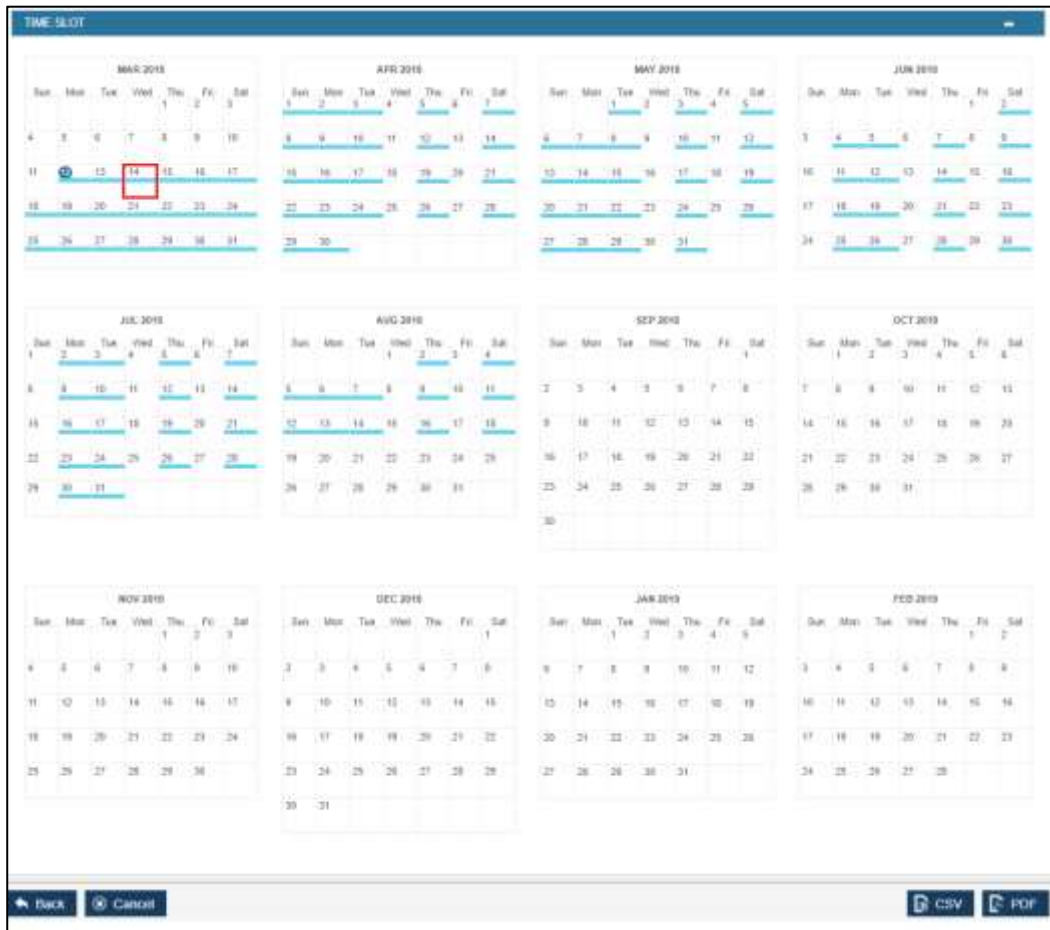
TIME SLOT

MAR 2018

| Sun | Mon | Tue | Wed | Thu | Fri | Sat |
|---|---|---|---|---|---|---|
| | | | | 1 | 2 | 3 |
| 4 | 5 | 6 | 7 | 8 | 9 | 10 |
| 11 | 12 | 13 | 14 | 15 | 16 | 17 |
| 18 | 19 | 20 | 21 | 22 | 23 | 24 |
| 25 | 26 | 27 | 28 | 29 | 30 | 31 |

APR 2018

| Sun | Mon | Tue | Wed | Thu | Fri | Sat |
|---|---|---|---|---|---|---|
| 1 | 2 | 3 | 4 | 5 | 6 | 7 |
| 8 | 9 | 10 | 11 | 12 | 13 | 14 |
| 15 | 16 | 17 | 18 | 19 | 20 | 21 |
| 22 | 23 | 24 | 25 | 26 | 27 | 28 |
| 29 | 30 | | | | | |

MAY 2018

| Sun | Mon | Tue | Wed | Thu | Fri | Sat |
|---|---|---|---|---|---|---|
| | | 1 | 2 | 3 | 4 | 5 |
| 6 | 7 | 8 | 9 | 10 | 11 | 12 |
| 13 | 14 | 15 | 16 | 17 | 18 | 19 |
| 20 | 21 | 22 | 23 | 24 | 25 | 26 |
| 27 | 28 | 29 | 30 | 31 | | |

JUN 2018

| Sun | Mon | Tue | Wed | Thu | Fri | Sat |
|---|---|---|---|---|---|---|
| | | | | | 1 | 2 |
| 3 | 4 | 5 | 6 | 7 | 8 | 9 |
| 10 | 11 | 12 | 13 | 14 | 15 | 16 |
| 17 | 18 | 19 | 20 | 21 | 22 | 23 |
| 24 | 25 | 26 | 27 | 28 | 29 | 30 |

JUL 2018

| Sun | Mon | Tue | Wed | Thu | Fri | Sat |
|---|---|---|---|---|---|---|
| 1 | 2 | 3 | 4 | 5 | 6 | 7 |
| 8 | 9 | 10 | 11 | 12 | 13 | 14 |
| 15 | 16 | 17 | 18 | 19 | 20 | 21 |
| 22 | 23 | 24 | 25 | 26 | 27 | 28 |
| 29 | 30 | 31 | | | | |

AUG 2018

| Sun | Mon | Tue | Wed | Thu | Fri | Sat |
|---|---|---|---|---|---|---|
| | | | 1 | 2 | 3 | 4 |
| 5 | 6 | 7 | 8 | 9 | 10 | 11 |
| 12 | 13 | 14 | 15 | 16 | 17 | 18 |
| 19 | 20 | 21 | 22 | 23 | 24 | 25 |
| 26 | 27 | 28 | 29 | 30 | 31 | |

SEP 2018

| Sun | Mon | Tue | Wed | Thu | Fri | Sat |
|---|---|---|---|---|---|---|
| | | | | | | 1 |
| 2 | 3 | 4 | 5 | 6 | 7 | 8 |
| 9 | 10 | 11 | 12 | 13 | 14 | 15 |
| 16 | 17 | 18 | 19 | 20 | 21 | 22 |
| 23 | 24 | 25 | 26 | 27 | 28 | 29 |
| 30 | | | | | | |

OCT 2018

| Sun | Mon | Tue | Wed | Thu | Fri | Sat |
|---|---|---|---|---|---|---|
| | 1 | 2 | 3 | 4 | 5 | 6 |
| 7 | 8 | 9 | 10 | 11 | 12 | 13 |
| 14 | 15 | 16 | 17 | 18 | 19 | 20 |
| 21 | 22 | 23 | 24 | 25 | 26 | 27 |
| 28 | 29 | 30 | 31 | | | |

NOV 2018

| Sun | Mon | Tue | Wed | Thu | Fri | Sat |
|---|---|---|---|---|---|---|
| | | | | 1 | 2 | 3 |
| 4 | 5 | 6 | 7 | 8 | 9 | 10 |
| 11 | 12 | 13 | 14 | 15 | 16 | 17 |
| 18 | 19 | 20 | 21 | 22 | 23 | 24 |
| 25 | 26 | 27 | 28 | 29 | 30 | |

DEC 2018

| Sun | Mon | Tue | Wed | Thu | Fri | Sat |
|---|---|---|---|---|---|---|
| | | | | | | 1 |
| 2 | 3 | 4 | 5 | 6 | 7 | 8 |
| 9 | 10 | 11 | 12 | 13 | 14 | 15 |
| 16 | 17 | 18 | 19 | 20 | 21 | 22 |
| 23 | 24 | 25 | 26 | 27 | 28 | 29 |
| 30 | 31 | | | | | |

JAN 2019

| Sun | Mon | Tue | Wed | Thu | Fri | Sat |
|---|---|---|---|---|---|---|
| | | 1 | 2 | 3 | 4 | 5 |
| 6 | 7 | 8 | 9 | 10 | 11 | 12 |
| 13 | 14 | 15 | 16 | 17 | 18 | 19 |
| 20 | 21 | 22 | 23 | 24 | 25 | 26 |
| 27 | 28 | 29 | 30 | 31 | | |

FEB 2019

| Sun | Mon | Tue | Wed | Thu | Fri | Sat |
|---|---|---|---|---|---|---|
| | | | | | 1 | 2 |
| 3 | 4 | 5 | 6 | 7 | 8 | 9 |
| 10 | 11 | 12 | 13 | 14 | 15 | 16 |
| 17 | 18 | 19 | 20 | 21 | 22 | 23 |
| 24 | 25 | 26 | 27 | 28 | | |

Back Cancel CSV PDF